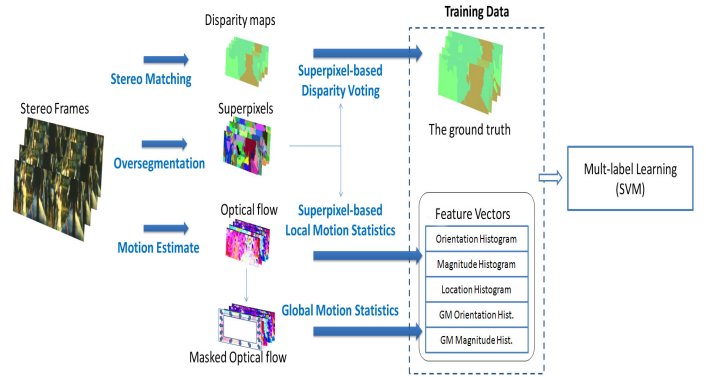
Training Data

Disparity maps

Stereo Matching

Superpixel-based Disparity Voting

Stereo Frames

Superpixels

The ground truth

Oversegmentation

Mult-label Learning (SVM)

Optical flow

Superpixel-based Local Motion Statistics

Feature Vectors

Motion Estimate

Orientation Histogram

Magnitude Histogram

Location Histogram

Global Motion Statistics

GM Orientation Hist.

GM Magnitude Hist.

Masked Optical flow